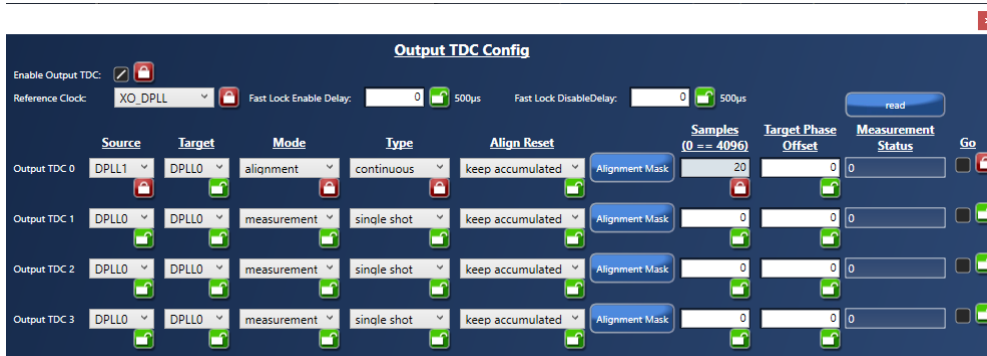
Output TDC Config

Enable Output TDC:

Reference Clock: XO_DPLL Fast Lock Enable Delay: 0 500µs Fast Lock DisableDelay: 0 500µs read

| | Source | Target | Mode | Type | Align Reset | | Samples (0 == 4096) | Target Phase Offset | Measurement Status | Go |
|---|---|---|---|---|---|---|---|---|---|---|
| Output TDC 0 | DPLL1 | DPLL0 | alignment | continuous | keep accumulated | Alignment Mask | 20 | 0 | 0 | |
| Output TDC 1 | DPLL0 | DPLL0 | measurement | single shot | keep accumulated | Alignment Mask | 0 | 0 | 0 | |
| Output TDC 2 | DPLL0 | DPLL0 | measurement | single shot | keep accumulated | Alignment Mask | 0 | 0 | 0 | |
| Output TDC 3 | DPLL0 | DPLL0 | measurement | single shot | keep accumulated | Alignment Mask | 0 | 0 | 0 | |